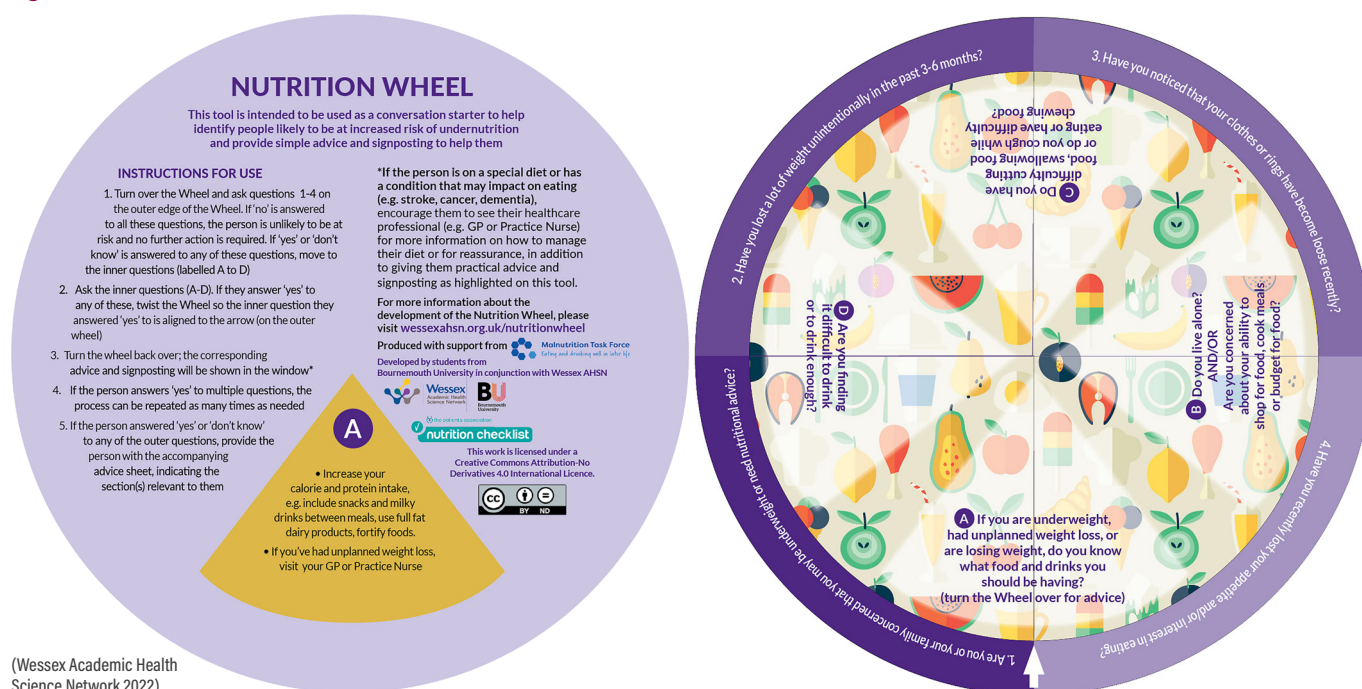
NUTRITION WHEEL

This tool is intended to be used as a conversation starter to help identify people likely to be at increased risk of undernutrition and provide simple advice and signposting to help them

INSTRUCTIONS FOR USE

1. Turn over the Wheel and ask questions 1-4 on the outer edge of the Wheel. If 'no' is answered to all these questions, the person is unlikely to be at risk and no further action is required. If 'yes' or 'don't know' is answered to any of these questions, move to the inner questions (labelled A to D)

2. Ask the inner questions (A-D). If they answer 'yes' to any of these, twist the Wheel so the inner question they answered 'yes' to is aligned to the arrow (on the outer wheel)

3. Turn the wheel back over; the corresponding advice and signposting will be shown in the window*

4. If the person answers 'yes' to multiple questions, the process can be repeated as many times as needed

5. If the person answered 'yes' or 'don't know' to any of the outer questions, provide the person with the accompanying advice sheet, indicating the section(s) relevant to them

*If the person is on a special diet or has a condition that may impact on eating (e.g. stroke, cancer, dementia), encourage them to see their healthcare professional (e.g. GP or Practice Nurse) for more information on how to manage their diet or for reassurance, in addition to giving them practical advice and signposting as highlighted on this tool.

For more information about the development of the Nutrition Wheel, please visit wessexahsn.org.uk/nutritionwheel

Produced with support from Malnutrition Task Force Eating and drinking well in later life

Developed by students from Bournemouth University in conjunction with Wessex AHSN

Wessex Academic Health Science Network BU Bournemouth University

the patients association nutrition checklist

This work is licensed under a Creative Commons Attribution-No Derivatives 4.0 International Licence.

BY ND

A

• Increase your calorie and protein intake, e.g. include snacks and milky drinks between meals, use full fat dairy products, fortify foods.

• If you've had unplanned weight loss, visit your GP or Practice Nurse

(Wessex Academic Health Science Network 2022)

2. Have you lost a lot of weight unintentionally in the past 3-6 months?

3. Have you noticed that your clothes or rings have become loose recently?

4. Have you recently lost your appetite and/or interest in eating?

1. Are you or your family concerned that you may be underweight or need nutritional advice?

C Do you have difficulty cutting food, swallowing food or do you cough while eating or have difficulty chewing food?

D Are you finding it difficult to drink or to drink enough?

B Do you live alone? AND/OR Are you concerned about your ability to shop for food, cook meals or budget for food?

A If you are underweight, had unplanned weight loss, or are losing weight, do you know what food and drinks you should be having? (turn the Wheel over for advice)